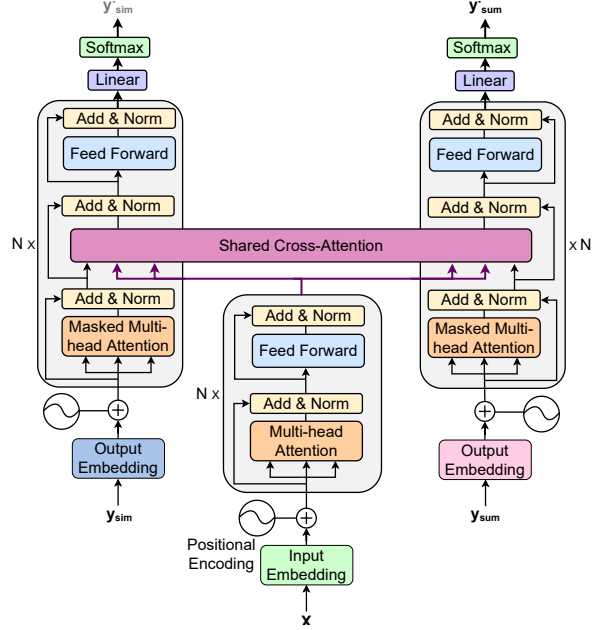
$y'_{sim}$

Softmax

Linear

Add & Norm

Feed Forward

Add & Norm

N x

Shared Cross-Attention

Add & Norm

Masked Multi-head Attention

Output Embedding

$y_{sim}$

$y'_{sum}$

Softmax

Linear

Add & Norm

Feed Forward

Add & Norm

x N

Add & Norm

Masked Multi-head Attention

Output Embedding

$y_{sum}$

Add & Norm

Feed Forward

N x

Add & Norm

Multi-head Attention

Positional Encoding

Input Embedding

x